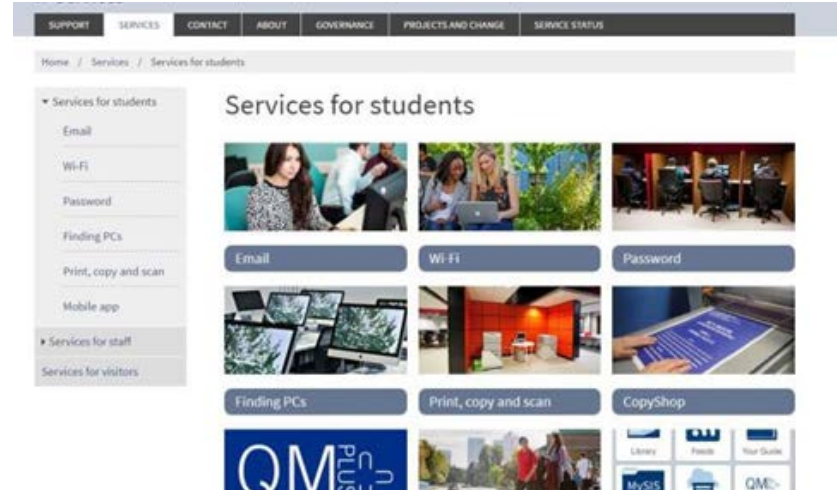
SUPPORT SERVICES CONTACT ABOUT GOVERNANCE PROJECTS AND CHANGE SERVICE STATUS

Home / Services / Services for students

▾ Services for students

Email

Wi-Fi

Password

Finding PCs

Print, copy and scan

Mobile app

▸ Services for staff

Services for visitors

Services for students

Email

Wi-Fi

Password

Finding PCs

Print, copy and scan

CopyShop

QM PLUS

Library Feeds Your Guide

MySIS QM